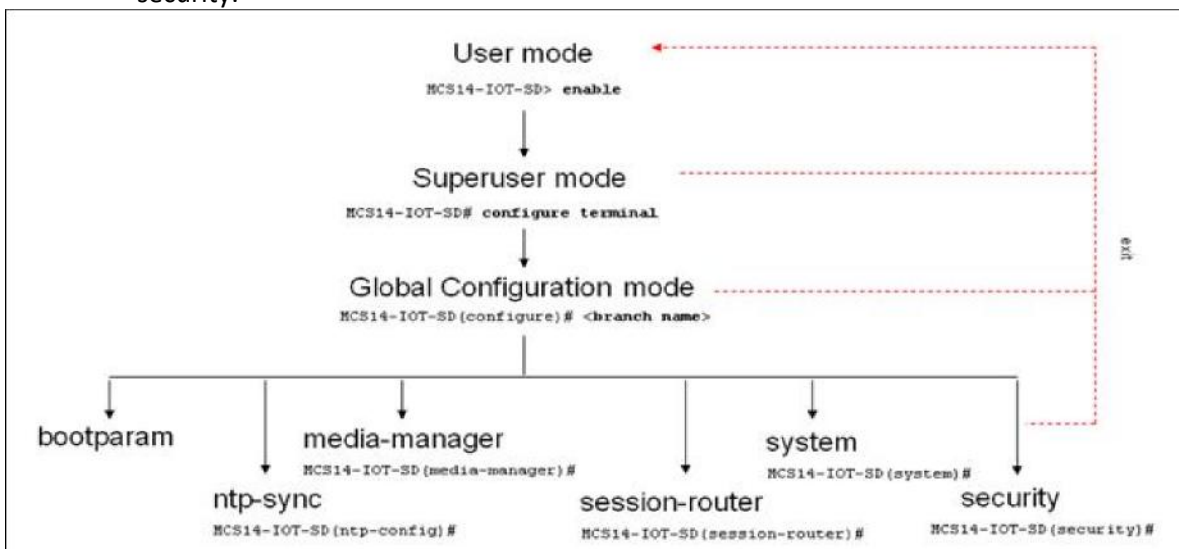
security.

User mode
MCS14-IOT-SD> enable

Superuser mode
MCS14-IOT-SD# configure terminal

Global Configuration mode
MCS14-IOT-SD(configure)# <branch name>

exit

bootparam

media-manager
MCS14-IOT-SD(media-manager)#

system
MCS14-IOT-SD(system)#

ntp-sync
MCS14-IOT-SD(ntp-config)#

session-router
MCS14-IOT-SD(session-router)#

security
MCS14-IOT-SD(security)#